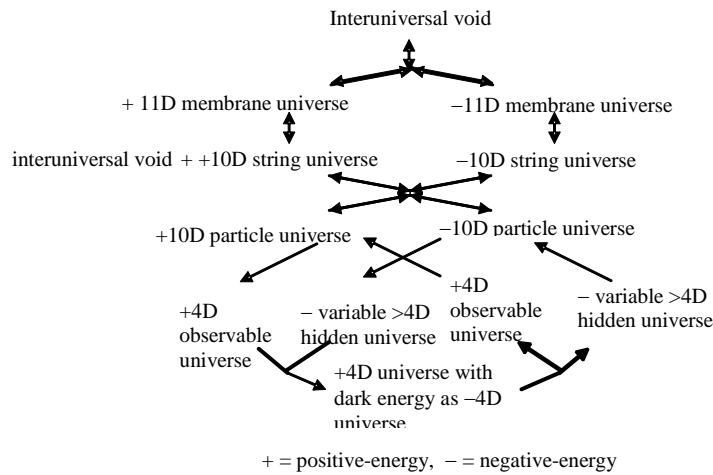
Interuniversal void

+ 11D membrane universe

−11D membrane universe

interuniversal void + +10D string universe

−10D string universe

+10D particle universe

−10D particle universe

+4D observable universe

− variable >4D hidden universe

+4D observable universe

− variable >4D hidden universe

+4D universe with dark energy as −4D universe

+ = positive-energy, − = negative-energy